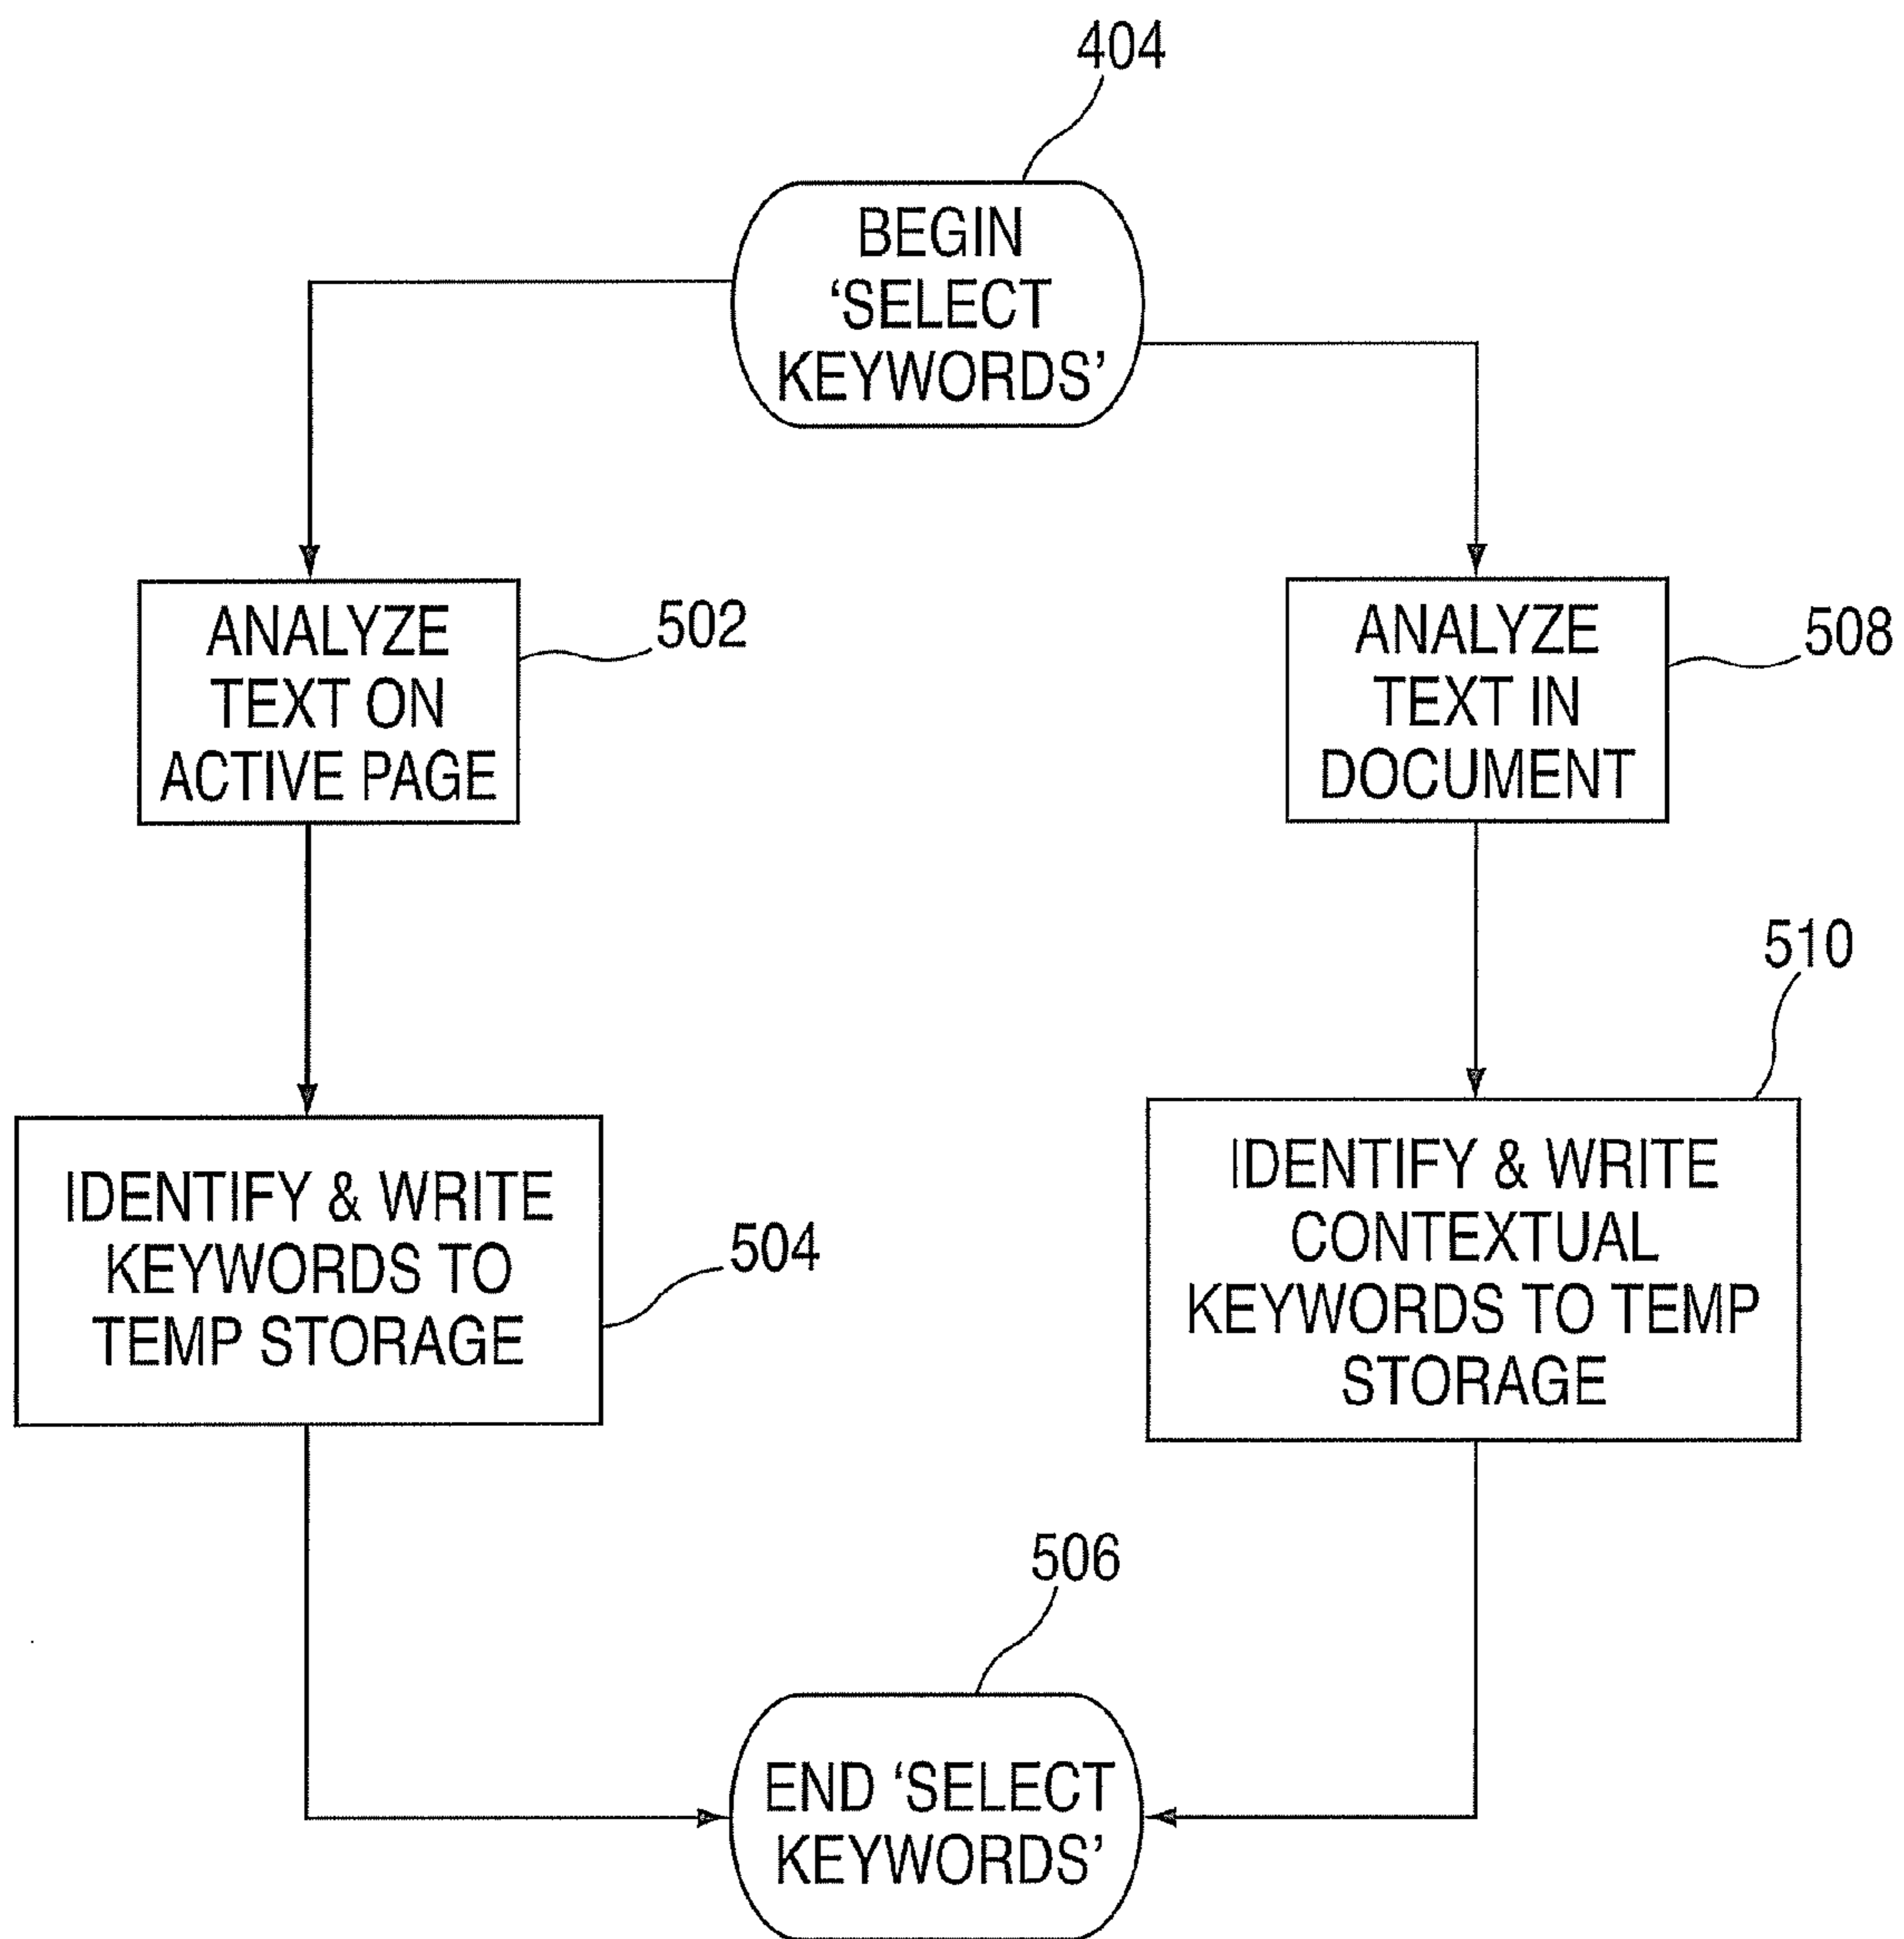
404

BEGIN 'SELECT KEYWORDS'

ANALYZE TEXT ON ACTIVE PAGE

502

ANALYZE TEXT IN DOCUMENT

508

510

IDENTIFY & WRITE KEYWORDS TO TEMP STORAGE

504

IDENTIFY & WRITE CONTEXTUAL KEYWORDS TO TEMP STORAGE

506

END 'SELECT KEYWORDS'